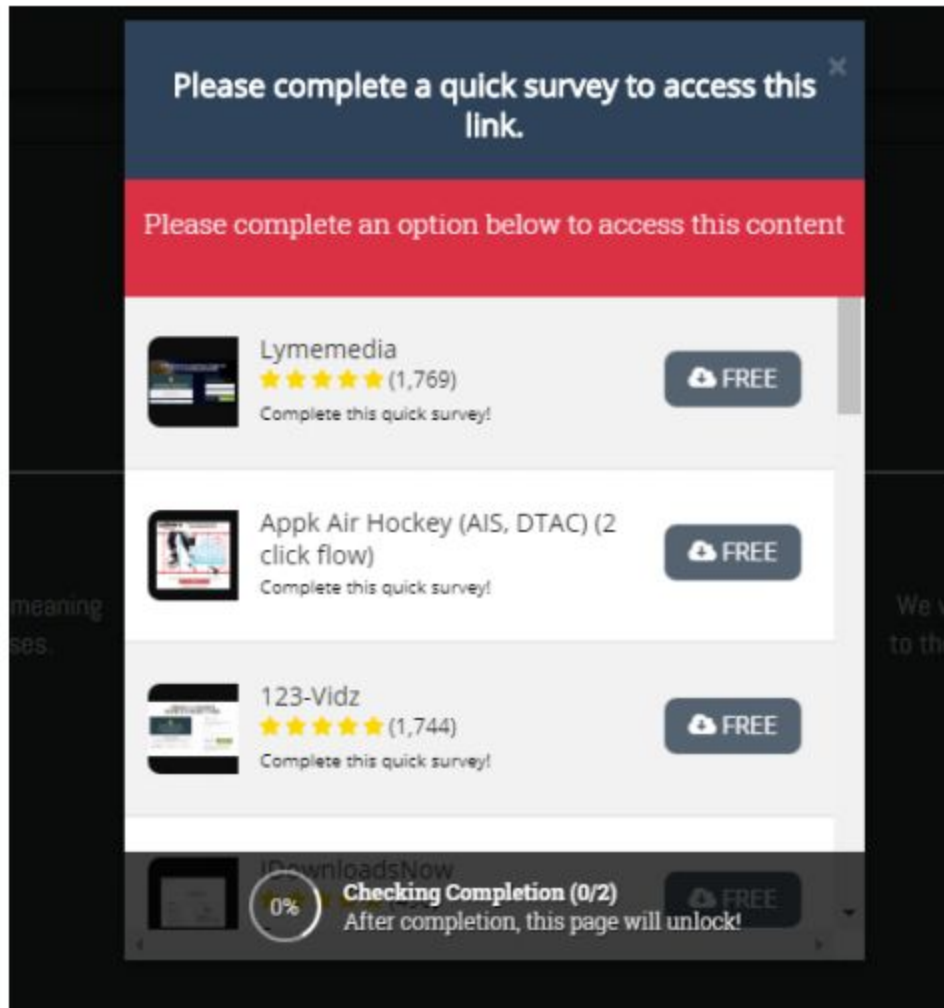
Please complete a quick survey to access this link.

×

Please complete an option below to access this content

Lymemedia
★★★★★ (1,769)
Complete this quick survey!

FREE

Appk Air Hockey (AIS, DTAC) (2 click flow)
Complete this quick survey!

FREE

123-Vidz
★★★★★ (1,744)
Complete this quick survey!

FREE

iDownloadsNow

FREE

0%
Checking Completion (0/2)
After completion, this page will unlock!

meaning
ses.

We w
to th